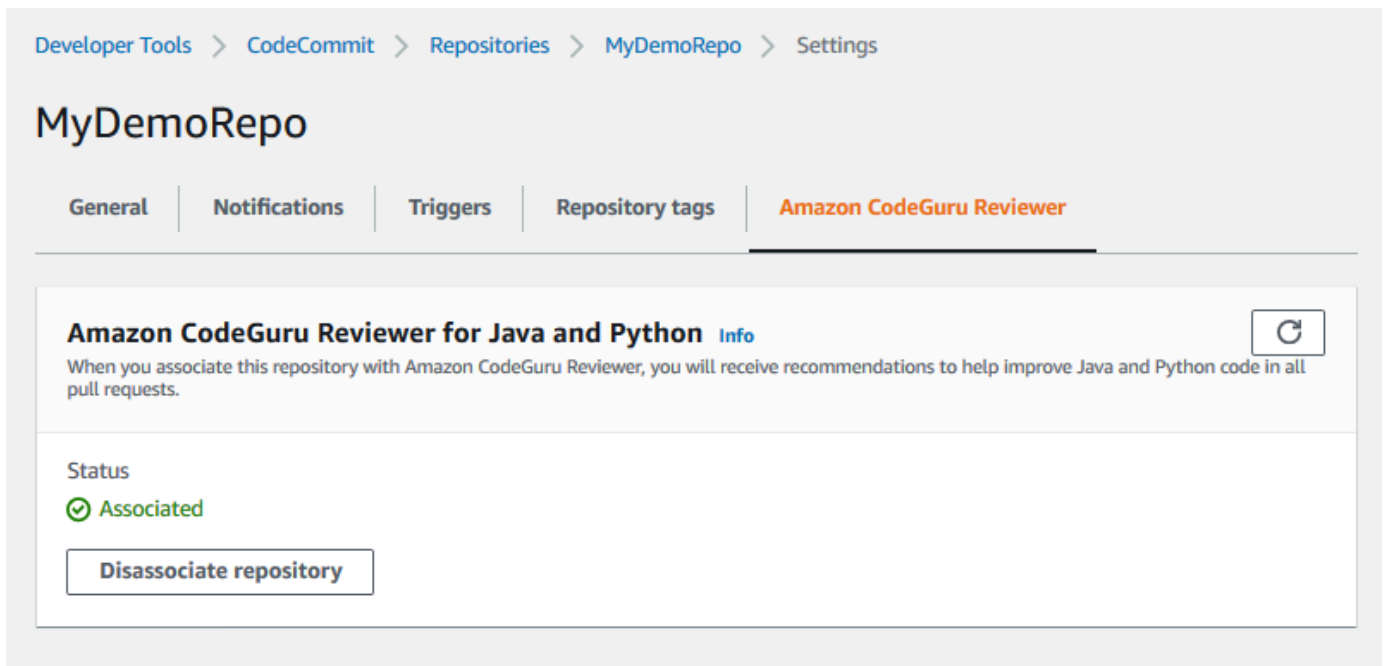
Developer Tools > CodeCommit > Repositories > MyDemoRepo > Settings

MyDemoRepo

General | Notifications | Triggers | Repository tags | Amazon CodeGuru Reviewer

Amazon CodeGuru Reviewer for Java and Python Info

When you associate this repository with Amazon CodeGuru Reviewer, you will receive recommendations to help improve Java and Python code in all pull requests.

Status

Associated

Disassociate repository